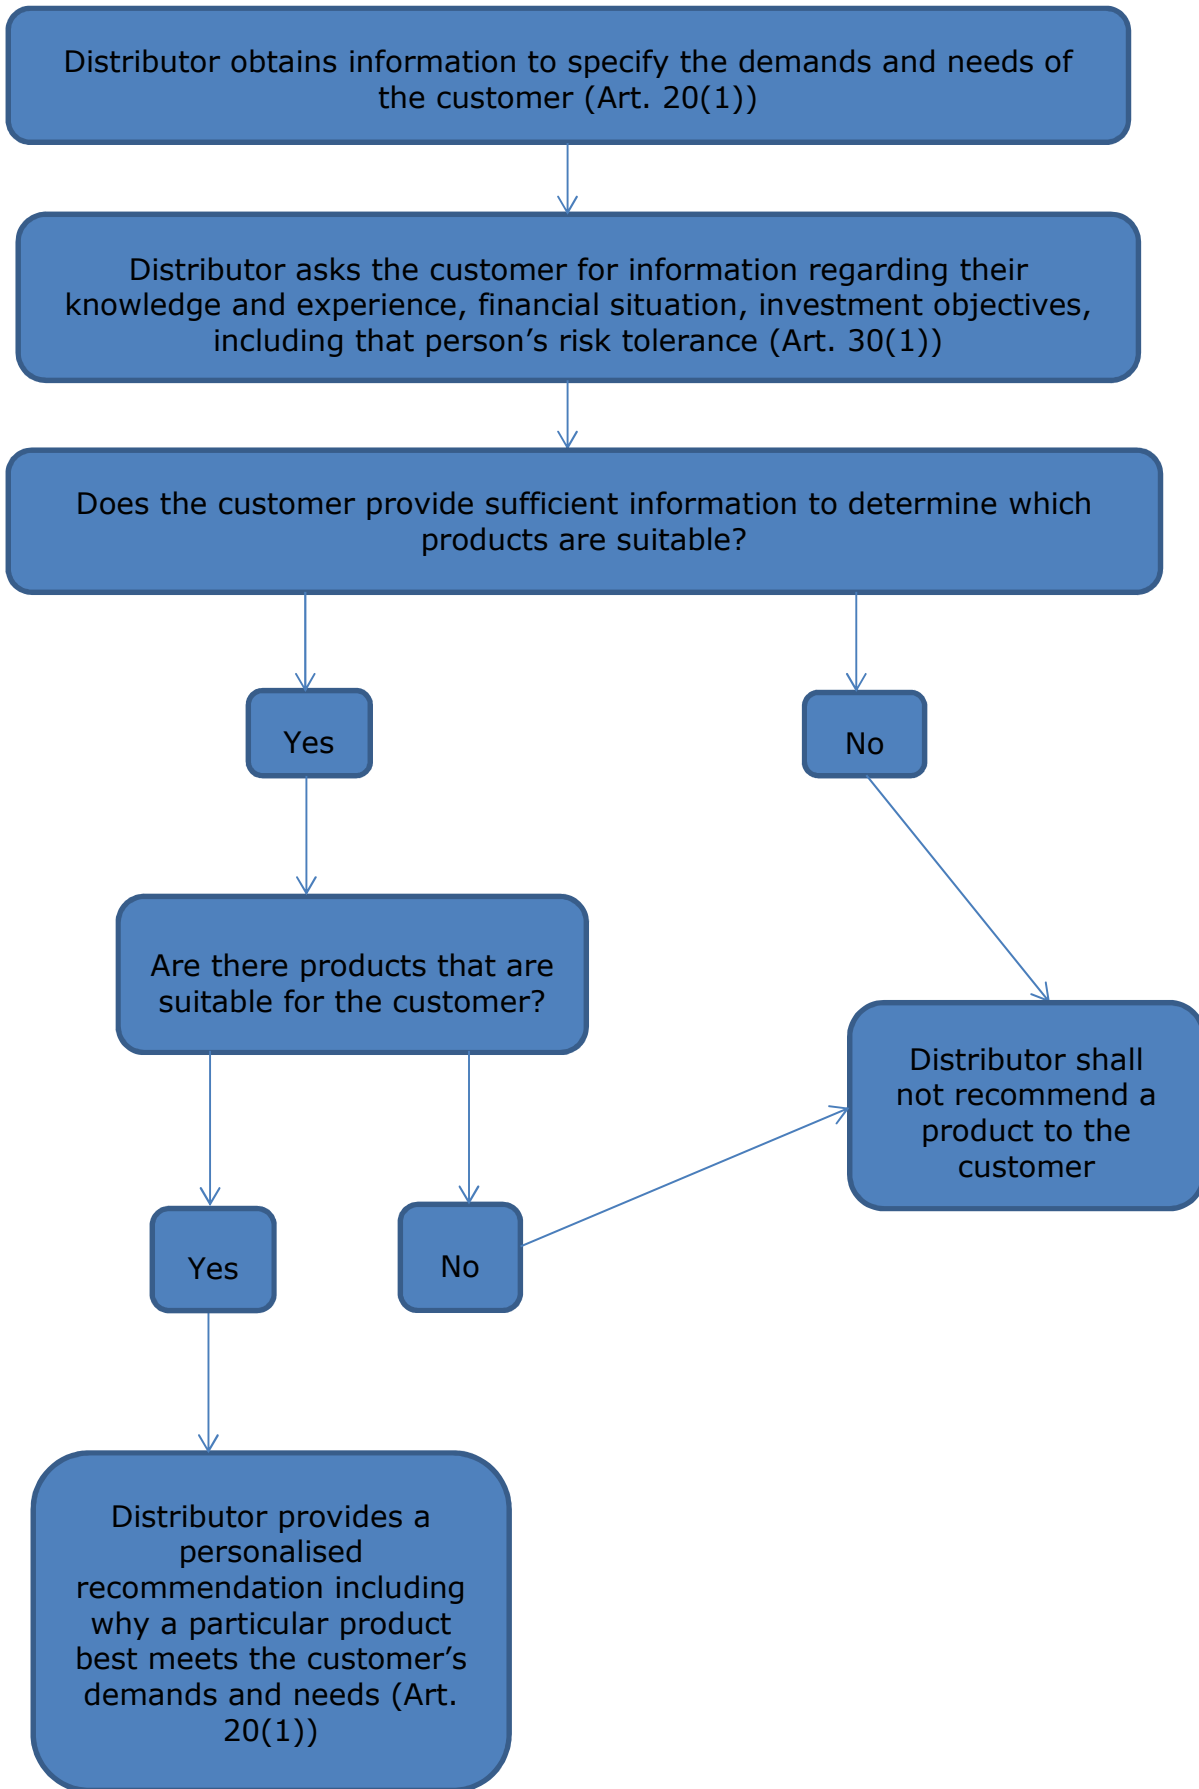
Distributor obtains information to specify the demands and needs of the customer (Art. 20(1))

Distributor asks the customer for information regarding their knowledge and experience, financial situation, investment objectives, including that person’s risk tolerance (Art. 30(1))

Does the customer provide sufficient information to determine which products are suitable?

Yes

No

Are there products that are suitable for the customer?

Distributor shall not recommend a product to the customer

Yes

No

Distributor provides a personalised recommendation including why a particular product best meets the customer’s demands and needs (Art. 20(1))